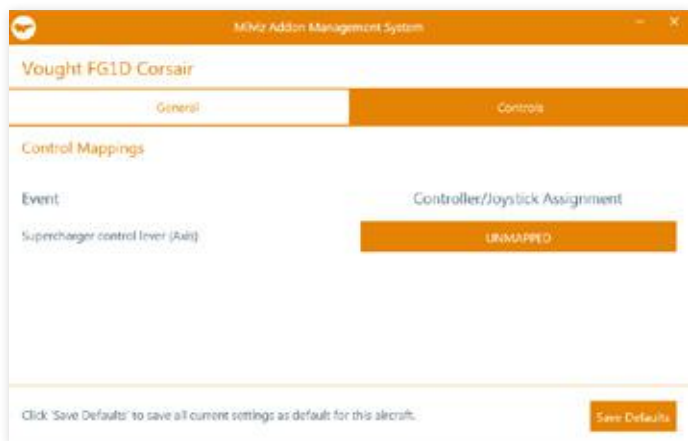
MMz Addon Management System

Vought FG1D Corsair

General

Controls

Control Mappings

Event

Controller/Joystick Assignment

Supercharger control lever (Axis)

UNMAPPED

Click 'Save Defaults' to save all current settings as default for this aircraft.

Save Defaults